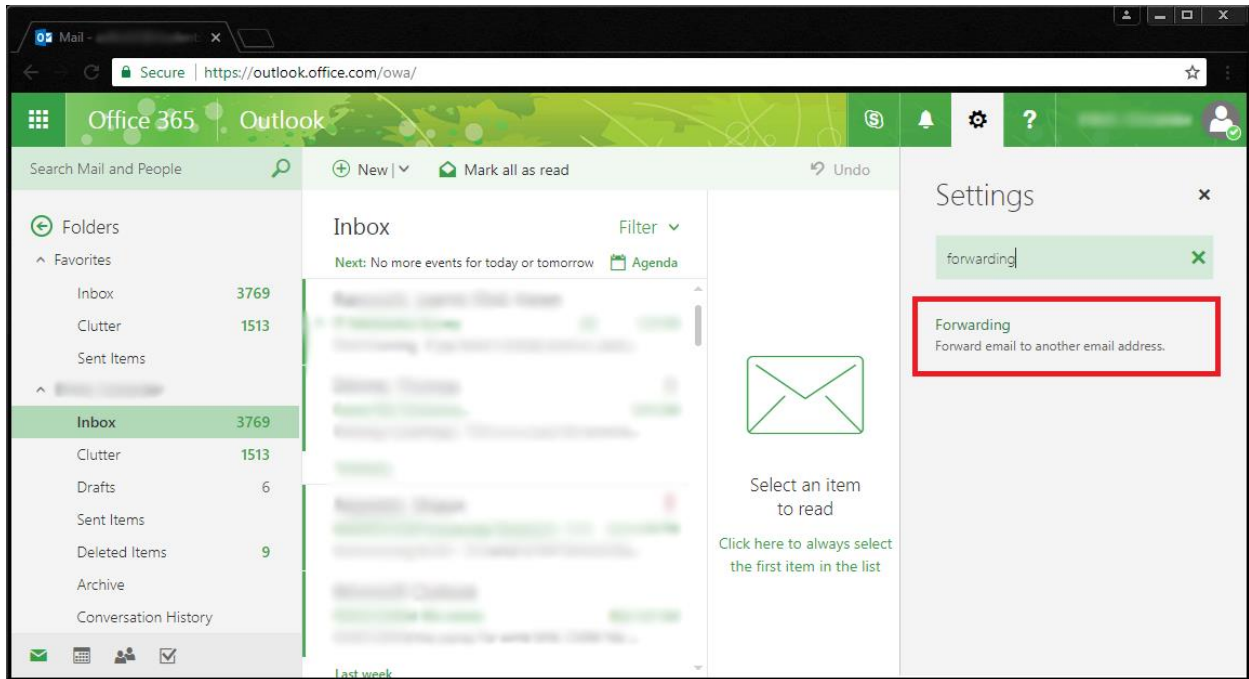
Mail - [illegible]

Secure | https://outlook.office.com/owa/

Office 365 Outlook

Search Mail and People

New | Mark all as read

Undo

Settings

forwarding

Forwarding
Forward email to another email address.

Folders
Favorites
Inbox 3769
Clutter 1513
Sent Items
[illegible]
Inbox 3769
Clutter 1513
Drafts 6
Sent Items
Deleted Items 9
Archive
Conversation History

Inbox
Filter
Next: No more events for today or tomorrow
Agenda

Select an item to read
Click here to always select the first item in the list

Last week